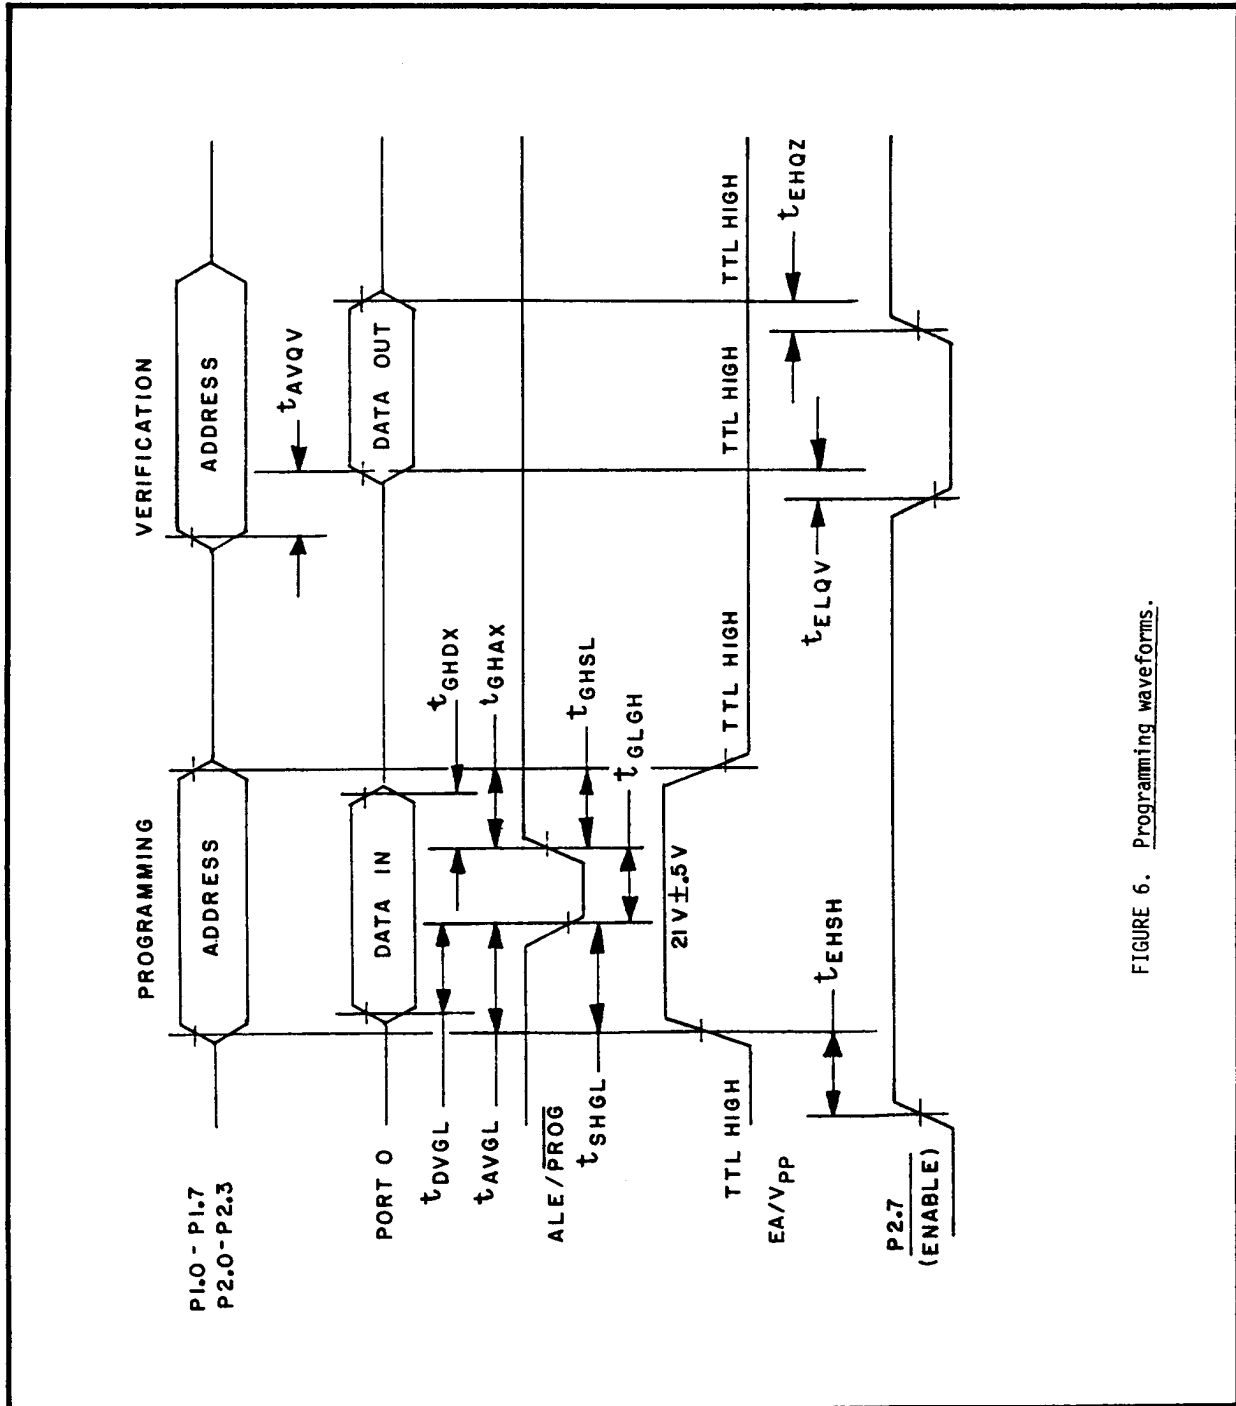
PROGRAMMING

VERIFICATION

P1.0 - P1.7
P2.0 - P2.3

ADDRESS

ADDRESS

PORT 0

DATA IN

DATA OUT

$t_{AVQV}$

$t_{DVGL}$

$t_{AVGL}$

$t_{GHDX}$

$t_{GHAX}$

ALE / $\overline{PROG}$

$t_{SHGL}$

$t_{GHSL}$

$t_{GLGH}$

TTL HIGH

21V±.5V

TTL HIGH

TTL HIGH

TTL HIGH

TTL HIGH

EA/$V_{PP}$

$t_{EHSH}$

$t_{ELQV}$

$t_{EHQZ}$

P2.7
(ENABLE)

FIGURE 6. Programming waveforms.